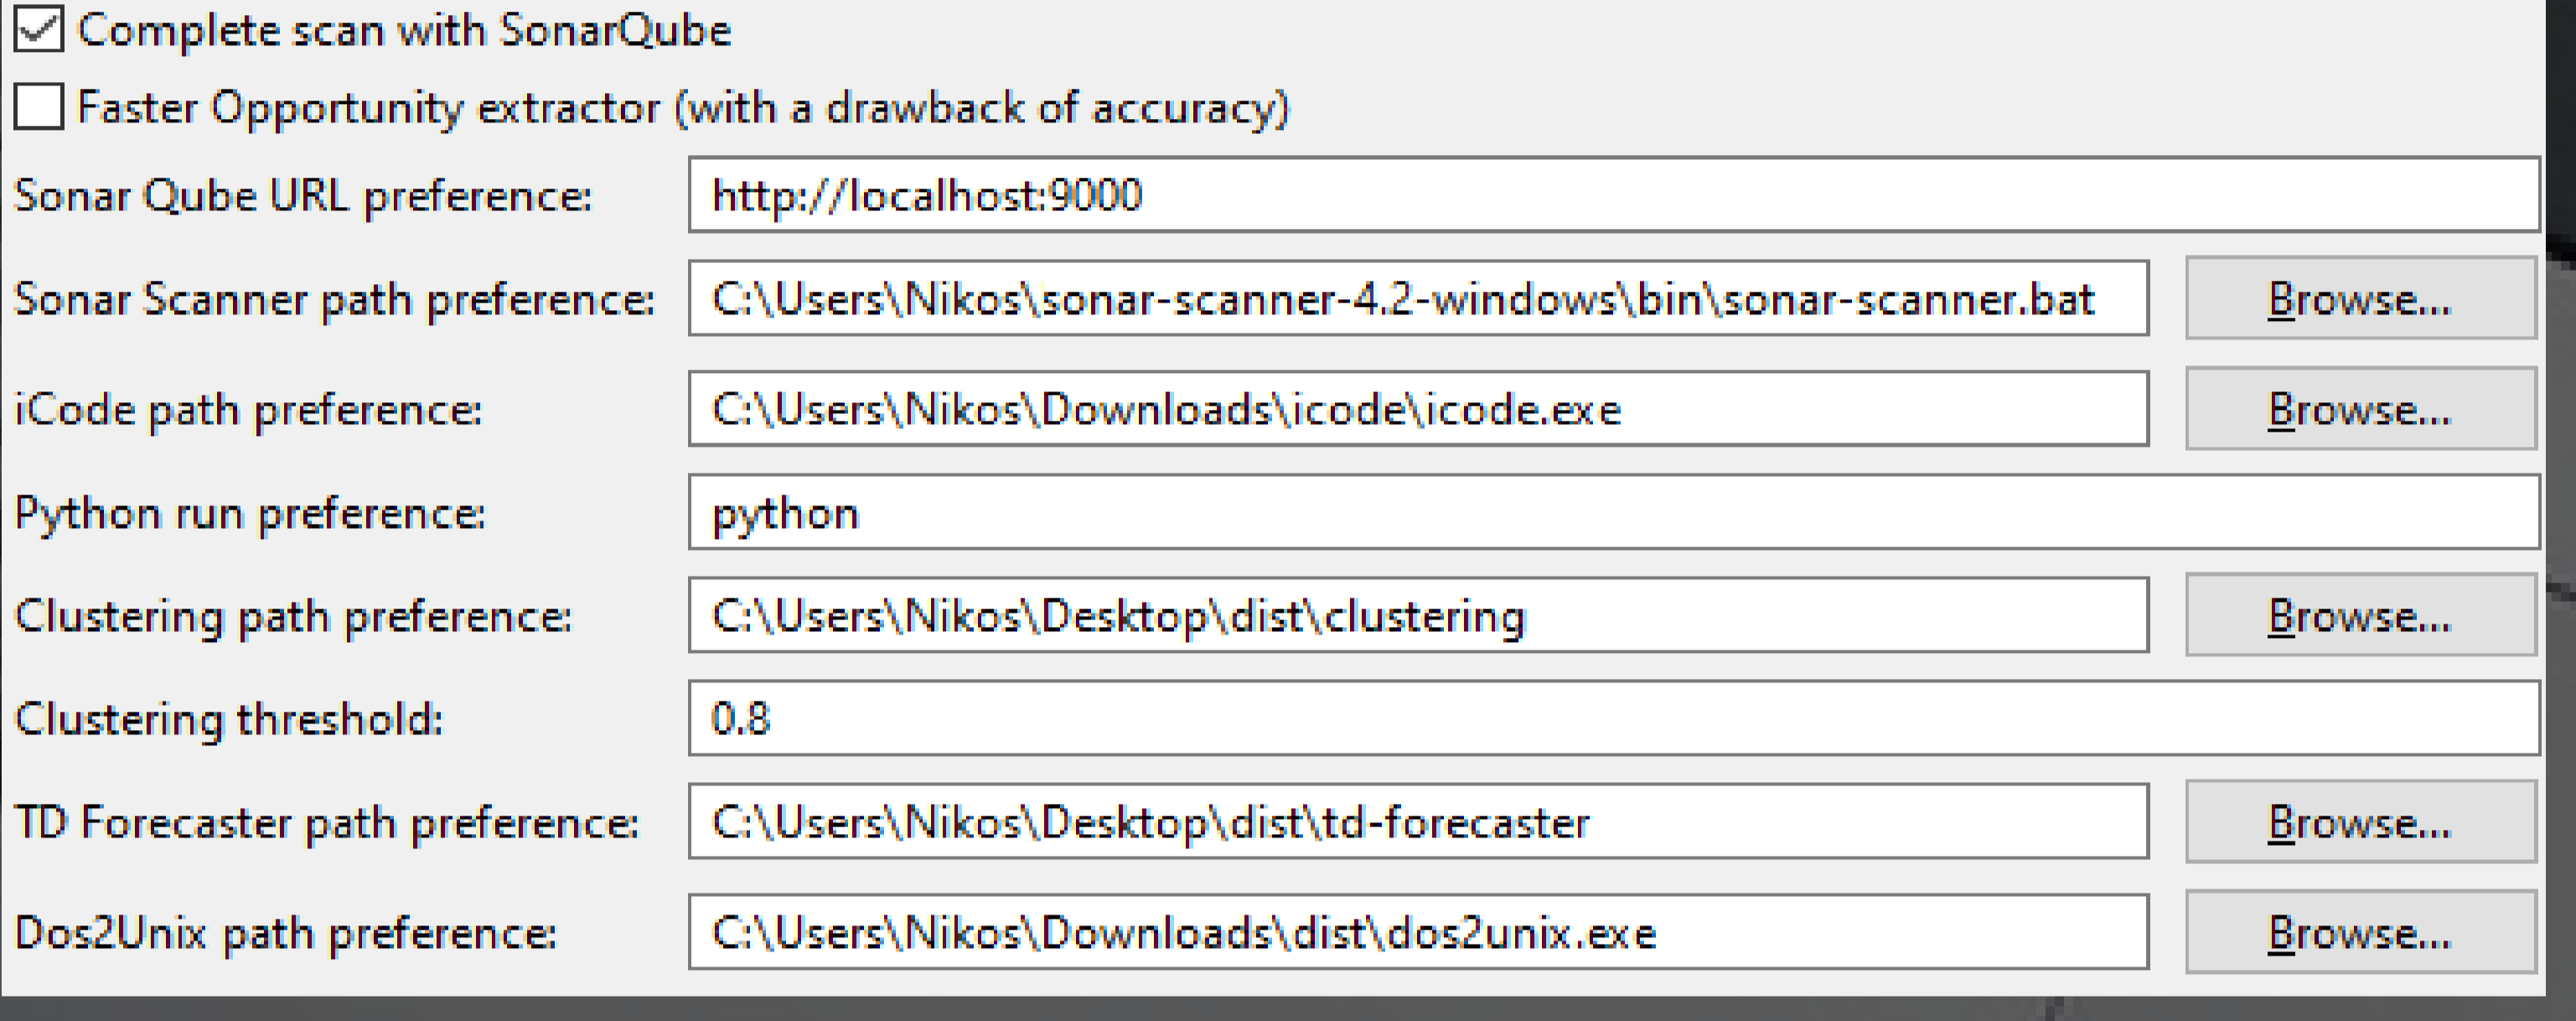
Complete scan with SonarQube

Faster Opportunity extractor (with a drawback of accuracy)

Sonar Qube URL preference: http://localhost:9000

Sonar Scanner path preference: C:\Users\Nikos\sonar-scanner-4.2-windows\bin\sonar-scanner.bat Browse...

iCode path preference: C:\Users\Nikos\Downloads\icode\icode.exe Browse...

Python run preference: python

Clustering path preference: C:\Users\Nikos\Desktop\dist\clustering Browse...

Clustering threshold: 0.8

TD Forecaster path preference: C:\Users\Nikos\Desktop\dist\td-forecaster Browse...

Dos2Unix path preference: C:\Users\Nikos\Downloads\dist\dos2unix.exe Browse...